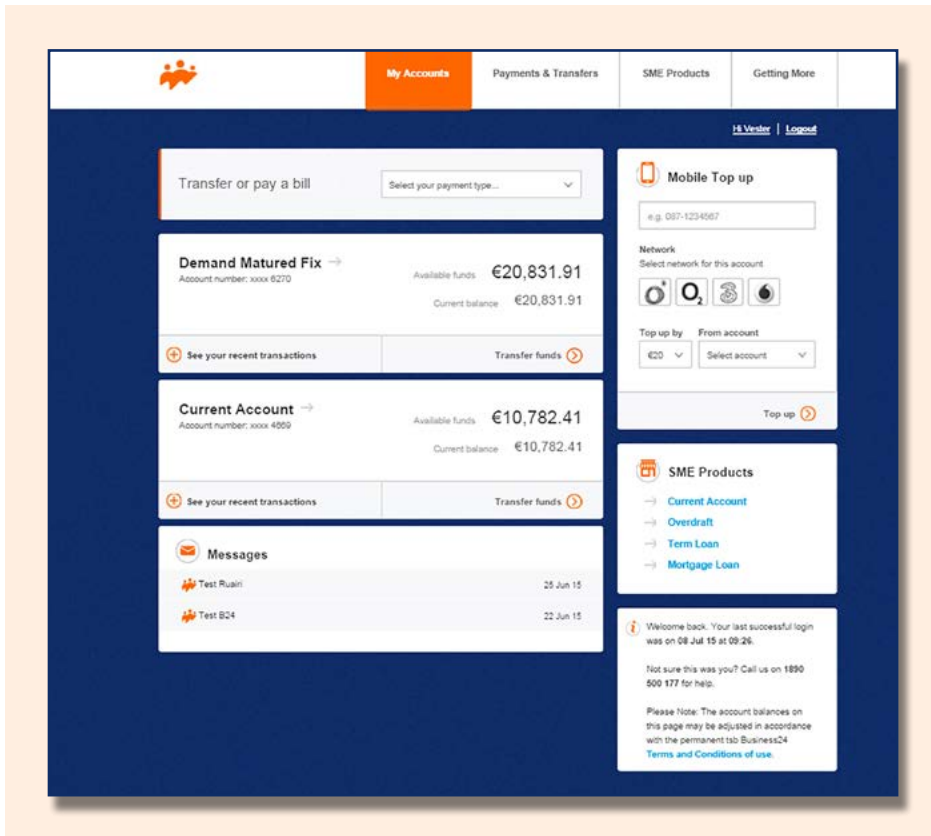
My Accounts | Payments & Transfers | SME Products | Getting More

Hi Vester | Logout

Transfer or pay a bill
Select your payment type...

Demand Matured Fix →
Account number: xxxx 6270
Available funds €20,831.91
Current balance €20,831.91
See your recent transactions
Transfer funds

Current Account →
Account number: xxxx 4669
Available funds €10,782.41
Current balance €10,782.41
See your recent transactions
Transfer funds

Messages
Test Ruairi 25 Jun 15
Test B24 22 Jun 15

Mobile Top up
e.g. 087-1234567
Network
Select network for this account
Top up by
€20
From account
Select account
Top up

SME Products
Current Account
Overdraft
Term Loan
Mortgage Loan

Welcome back. Your last successful login was on 08 Jul 15 at 09:26.

Not sure this was you? Call us on 1890 500 177 for help.

Please Note: The account balances on this page may be adjusted in accordance with the permanent tsb Business24 Terms and Conditions of use.